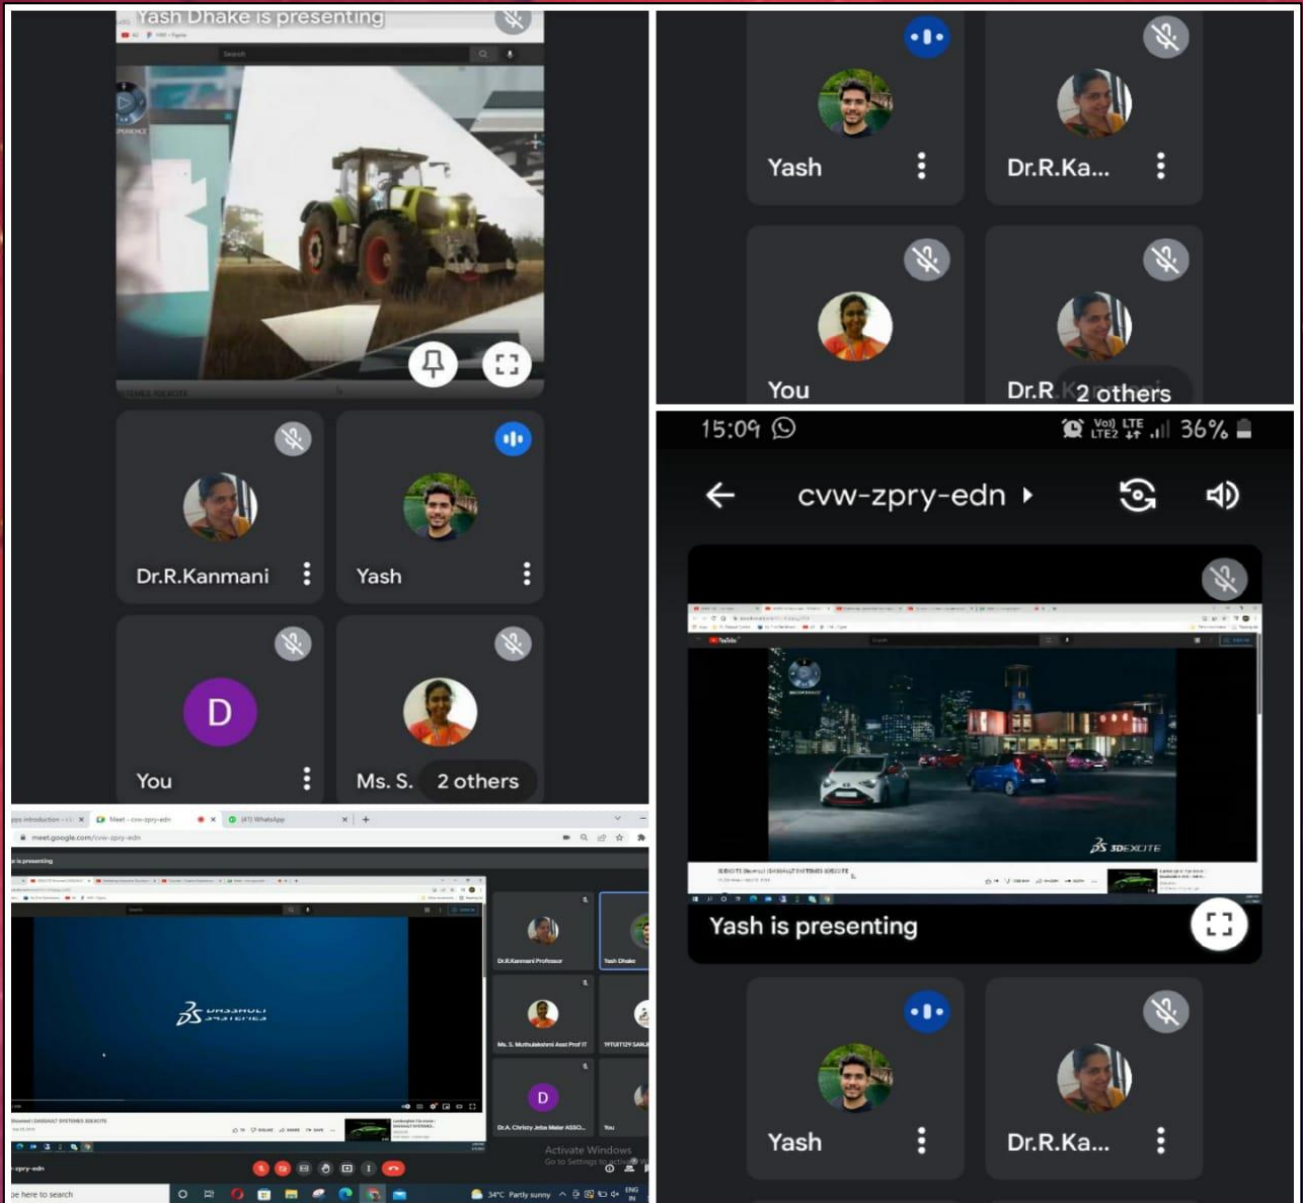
Yash Dhake is presenting

Dr.R.Kanmani

Yash

D

You

Ms. S. 2 others

Yash

Dr.R.Ka...

You

Dr.R 2 others

15:09

36%

cvw-zpry-edn

3DEXCITE

Yash is presenting

Yash

Dr.R.Ka...

Meet - cvw-zpry-edn

(47) WhatsApp

meet.google.com/cvw-zpry-edn

is presenting

Dr.R.Kanmani Professor

Yash Dhake

Ms. S. Muthulakshmi Asst Prof IT

Dr.A. Christy Jeba Malar ASSO...

You

Activate Windows
Go to Settings to activate Windows.

cvw-zpry-edn

pe here to search

34°C Partly sunny

ENG IN